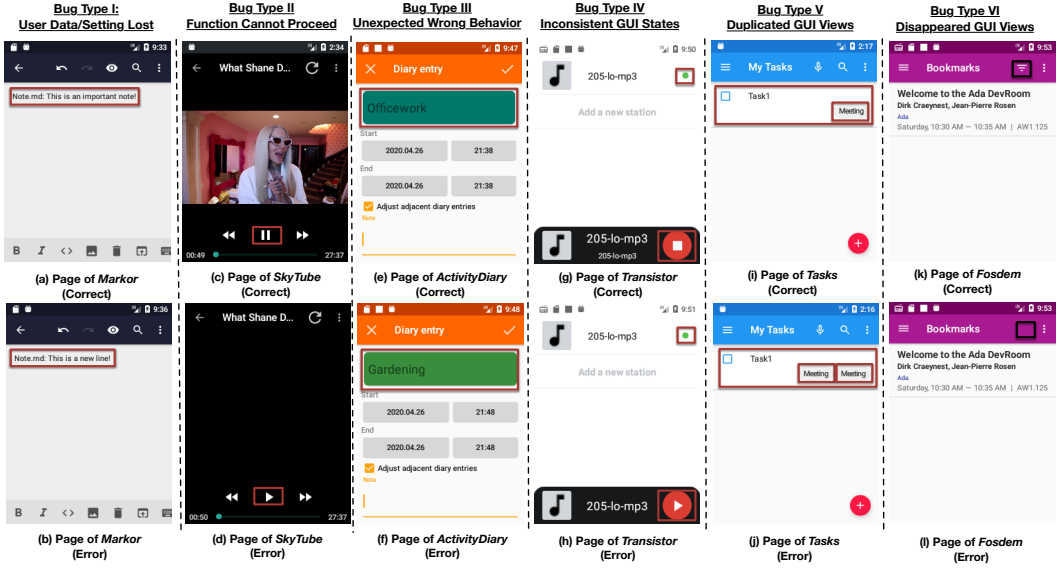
Bug Type I:
User Data/Setting Lost

9:33

Note.md: This is an important note!

(a) Page of Markor
(Correct)

9:36

Note.md: This is a new line!

(b) Page of Markor
(Error)

Bug Type II
Function Cannot Proceed

2:34

What Shane D...

00:49 27:37

(c) Page of SkyTube
(Correct)

What Shane D...

00:50 27:37

(d) Page of SkyTube
(Error)

Bug Type III
Unexpected Wrong Behavior

9:47

Diary entry

Officework

Start

2020.04.26 21:38

End

2020.04.26 21:38

Adjust adjacent diary entries

Note

(e) Page of ActivityDiary
(Correct)

9:48

Diary entry

Gardening

Start

2020.04.26 21:48

End

2020.04.26 21:48

Adjust adjacent diary entries

Note

(f) Page of ActivityDiary
(Error)

Bug Type IV
Inconsistent GUI States

9:50

205-lo-mp3

Add a new station

205-lo-mp3
205-lo-mp3

(g) Page of Transistor
(Correct)

9:51

205-lo-mp3

Add a new station

205-lo-mp3

(h) Page of Transistor
(Error)

Bug Type V
Duplicated GUI Views

2:17

My Tasks

Task1

Meeting

(i) Page of Tasks
(Correct)

2:16

My Tasks

Task1

Meeting Meeting

(j) Page of Tasks
(Error)

Bug Type VI
Disappeared GUI Views

9:53

Bookmarks

Welcome to the Ada DevRoom
Dirk Craeynest, Jean-Pierre Rosen
Ada
Saturday, 10:30 AM – 10:35 AM | AW1.125

(k) Page of Fosdem
(Correct)

9:53

Bookmarks

Welcome to the Ada DevRoom
Dirk Craeynest, Jean-Pierre Rosen
Ada
Saturday, 10:30 AM – 10:35 AM | AW1.125

(l) Page of Fosdem
(Error)